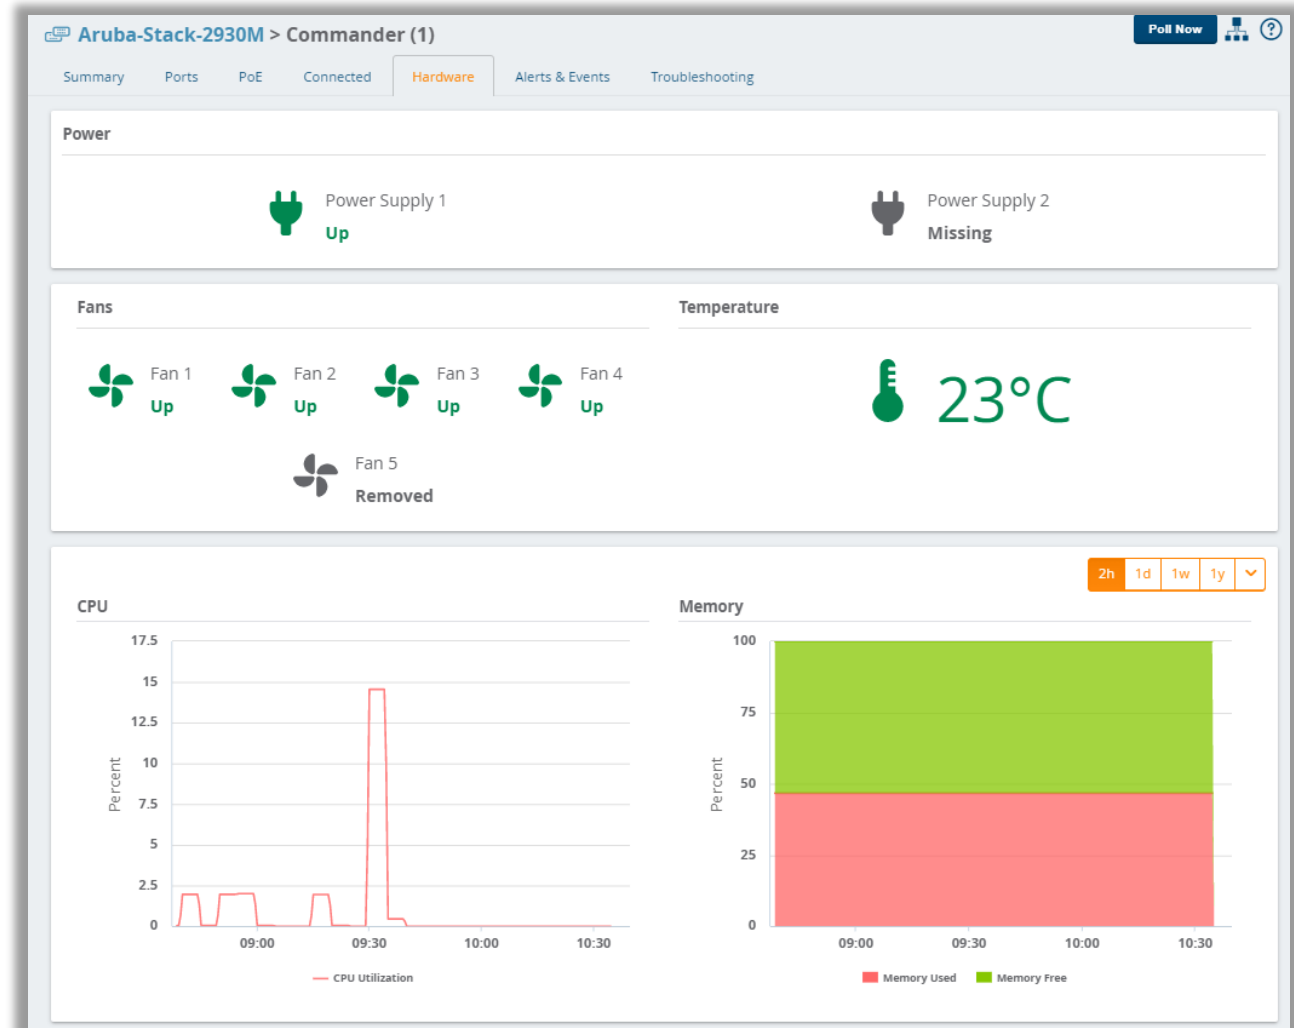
Aruba-Stack-2930M > Commander (1)

Poll Now

Summary Ports PoE Connected Hardware Alerts & Events Troubleshooting

Power

Power Supply 1
Up

Power Supply 2
Missing

Fans

Fan 1
Up

Fan 2
Up

Fan 3
Up

Fan 4
Up

Fan 5
Removed

Temperature

23°C

2h 1d 1w 1y

CPU

17.5
15
12.5
10
7.5
5
2.5
0

Percent

09:00 09:30 10:00 10:30

CPU Utilization

Memory

100
75
50
25
0

Percent

09:00 09:30 10:00 10:30

Memory Used Memory Free